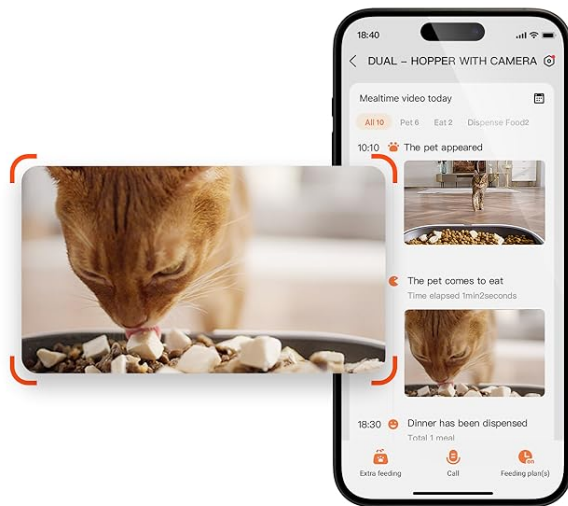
18:40

DUAL – HOPPER WITH CAMERA

Mealtime video today

All 10 Pet 6 Eat 2 Dispense Food2

10:10 The pet appeared

The pet comes to eat
Time elapsed 1min2seconds

18:30 Dinner has been dispensed
Total 1 meal

Extra feeding Call Feeding plan(s)